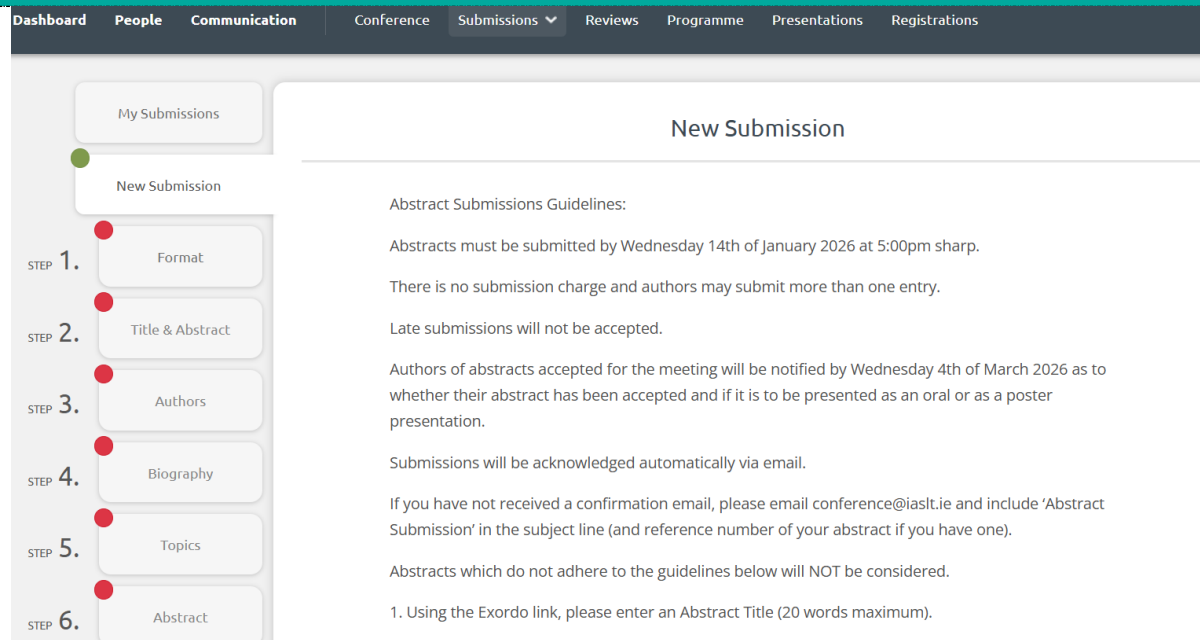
Dashboard People Communication Conference Submissions Reviews Programme Presentations Registrations

My Submissions

New Submission

STEP 1. Format

STEP 2. Title & Abstract

STEP 3. Authors

STEP 4. Biography

STEP 5. Topics

STEP 6. Abstract

New Submission

Abstract Submissions Guidelines:

Abstracts must be submitted by Wednesday 14th of January 2026 at 5:00pm sharp.

There is no submission charge and authors may submit more than one entry.

Late submissions will not be accepted.

Authors of abstracts accepted for the meeting will be notified by Wednesday 4th of March 2026 as to whether their abstract has been accepted and if it is to be presented as an oral or as a poster presentation.

Submissions will be acknowledged automatically via email.

If you have not received a confirmation email, please email conference@iaslt.ie and include 'Abstract Submission' in the subject line (and reference number of your abstract if you have one).

Abstracts which do not adhere to the guidelines below will NOT be considered.

1. Using the Exordo link, please enter an Abstract Title (20 words maximum).